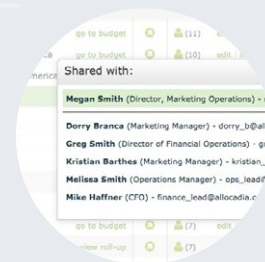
go to budget
go to budget (11)
a go to budget (10) edit
merica

Shared with:

Megan Smith (Director, Marketing Operations) - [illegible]

Dorry Branca (Marketing Manager) - dorry_b@al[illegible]
Greg Smith (Director of Financial Operations) - g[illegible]
Kristian Barthes (Marketing Manager) - kristian_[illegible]
Melissa Smith (Operations Manager) - ops_lead@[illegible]
Mike Haffner (CFO) - finance_lead@allocadia.c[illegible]

go to budget (7) edit
view roll-up (7)